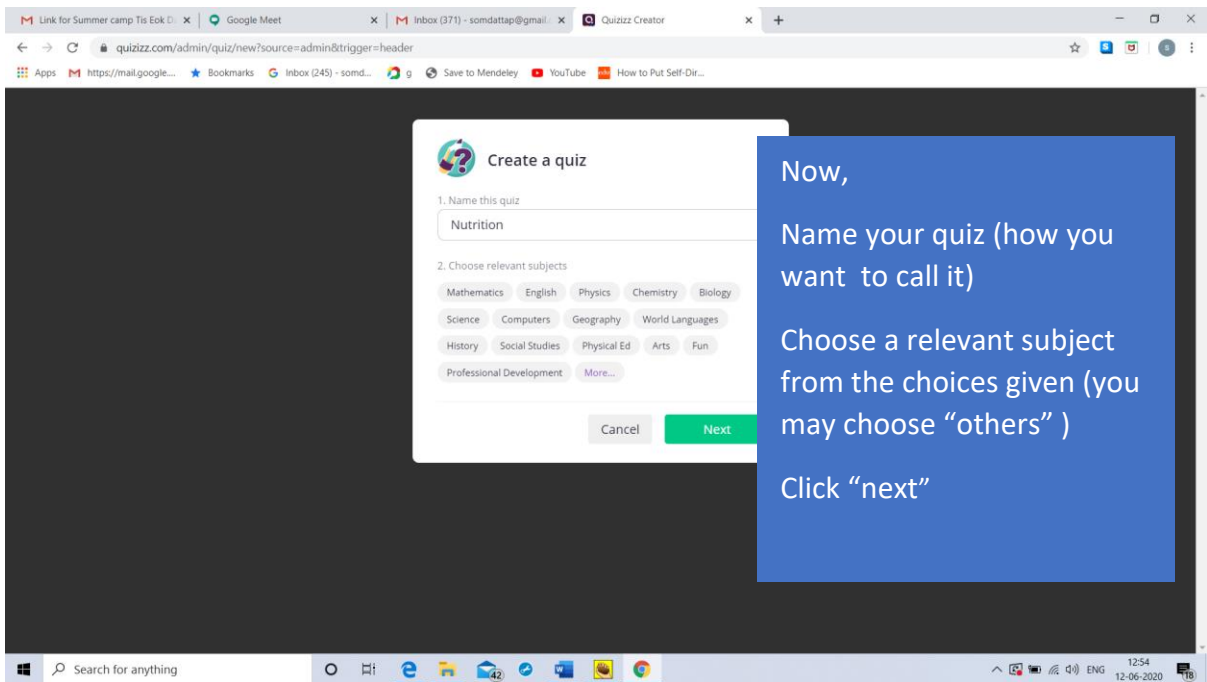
Link for Summer camp Tis Eok D ×
Google Meet ×
Inbox (371) - somdattap@gmail ×
Quizizz Creator ×
+

quizizz.com/admin/quiz/new?source=admin&trigger=header

Apps https://mail.google... Bookmarks Inbox (245) - somd... g Save to Mendeley YouTube How to Put Self-Dir...

Create a quiz

1. Name this quiz
Nutrition

2. Choose relevant subjects
Mathematics English Physics Chemistry Biology
Science Computers Geography World Languages
History Social Studies Physical Ed Arts Fun
Professional Development More...

Cancel Next

Now,

Name your quiz (how you want to call it)

Choose a relevant subject from the choices given (you may choose “others” )

Click “next”

Search for anything

42

ENG 12:54 12-06-2020 18